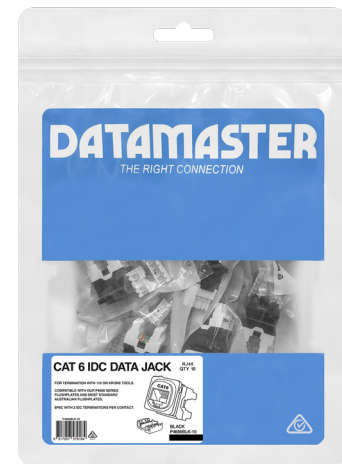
DATAMASTER
THE RIGHT CONNECTION

CAT 6 IDC DATA JACK
RJ45
QTY 10

FOR TERMINATION WITH 110 OR KRONE TOOLS.

COMPATIBLE WITH OUR P4000 SERIES FLUSHPLATES AND MOST STANDARD AUSTRALIAN FLUSHPLATES.

8P8C WITH 2 IDC TERMINATIONS PER CONTACT.

CAT6

BLACK
P4698BLK-10

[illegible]